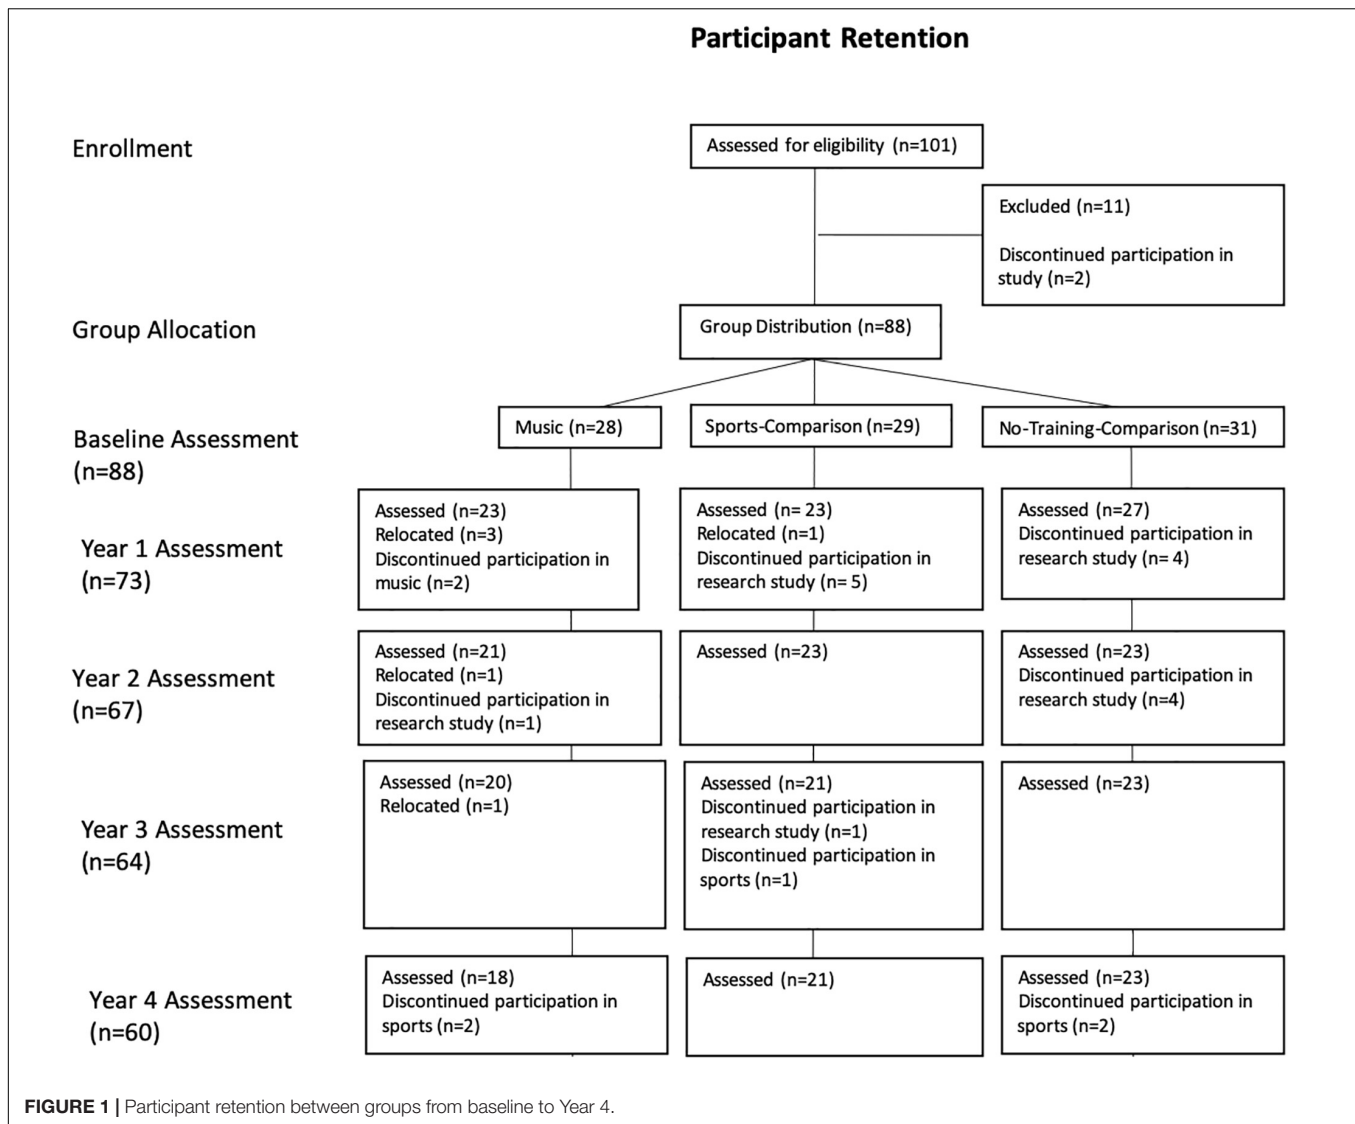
Participant Retention

Enrollment

Assessed for eligibility (n=101)

Excluded (n=11)

Discontinued participation in study (n=2)

Group Allocation

Group Distribution (n=88)

Baseline Assessment (n=88)

Music (n=28)

Sports-Comparison (n=29)

No-Training-Comparison (n=31)

Year 1 Assessment (n=73)

Assessed (n=23)
Relocated (n=3)
Discontinued participation in music (n=2)

Assessed (n= 23)
Relocated (n=1)
Discontinued participation in research study (n= 5)

Assessed (n=27)
Discontinued participation in research study (n= 4)

Year 2 Assessment (n=67)

Assessed (n=21)
Relocated (n=1)
Discontinued participation in research study (n=1)

Assessed (n=23)

Assessed (n=23)
Discontinued participation in research study (n=4)

Year 3 Assessment (n=64)

Assessed (n=20)
Relocated (n=1)

Assessed (n=21)
Discontinued participation in research study (n=1)
Discontinued participation in sports (n=1)

Assessed (n=23)

Year 4 Assessment (n=60)

Assessed (n=18)
Discontinued participation in sports (n=2)

Assessed (n=21)

Assessed (n=23)
Discontinued participation in sports (n=2)

FIGURE 1 | Participant retention between groups from baseline to Year 4.